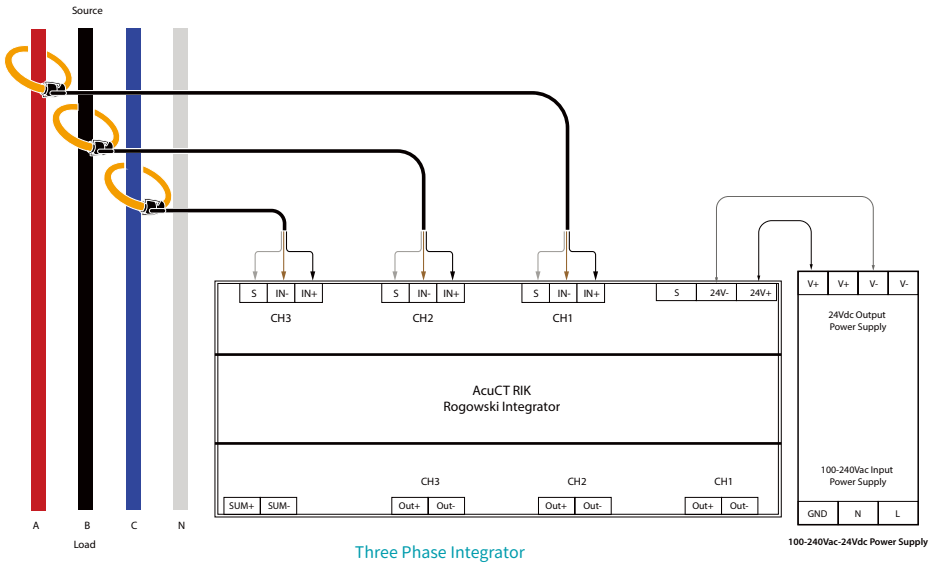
Source

S IN- IN+
CH3

S IN- IN+
CH2

S IN- IN+
CH1

S 24V- 24V+

V+ V+ V- V-

24Vdc Output
Power Supply

AcuCT RIK
Rogowski Integrator

100-240Vac Input
Power Supply

CH3 CH2 CH1

SUM+ SUM- Out+ Out- Out+ Out- Out+ Out-

GND N L

A B C N

Load

Three Phase Integrator

100-240Vac-24Vdc Power Supply